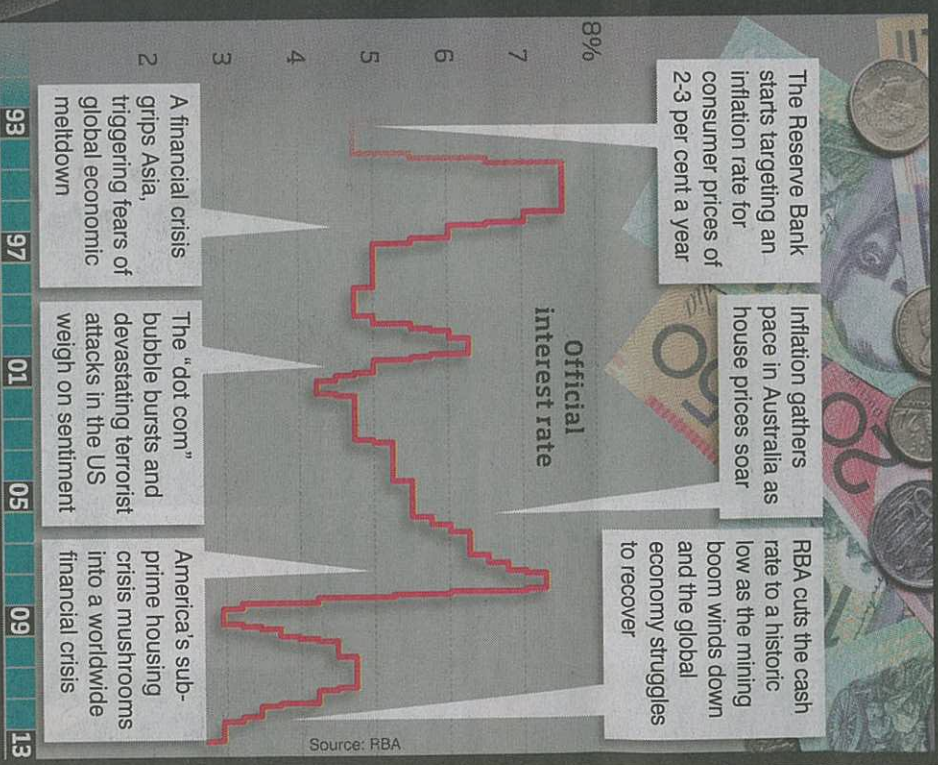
Official interest rate

8%
7
6
5
4
3
2

The Reserve Bank starts targeting an inflation rate for consumer prices of 2-3 per cent a year

A financial crisis grips Asia, triggering fears of global economic meltdown

Inflation gathers pace in Australia as house prices soar

The "dot com" bubble bursts and devastating terrorist attacks in the US weigh on sentiment

RBA cuts the cash rate to a historic low as the mining boom winds down and the global economy struggles to recover

America's sub-prime housing crisis mushrooms into a worldwide financial crisis

Source: RBA

93
97
01
05
09
13